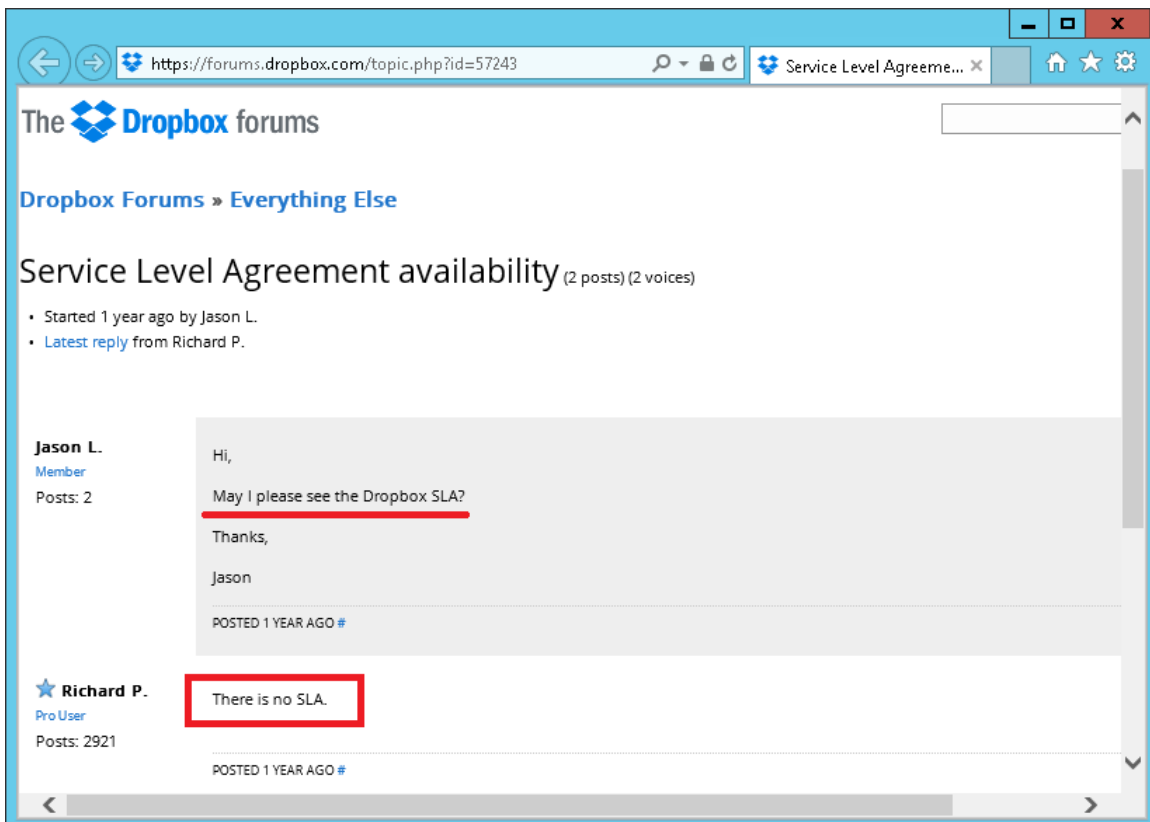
https://forums.dropbox.com/topic.php?id=57243

Service Level Agreeme...

The Dropbox forums

Dropbox Forums » Everything Else

Service Level Agreement availability (2 posts) (2 voices)

- Started 1 year ago by Jason L.
- Latest reply from Richard P.

Jason L.
Member
Posts: 2

Hi,

May I please see the Dropbox SLA?

Thanks,

Jason

POSTED 1 YEAR AGO #

Richard P.
Pro User
Posts: 2921

There is no SLA.

POSTED 1 YEAR AGO #